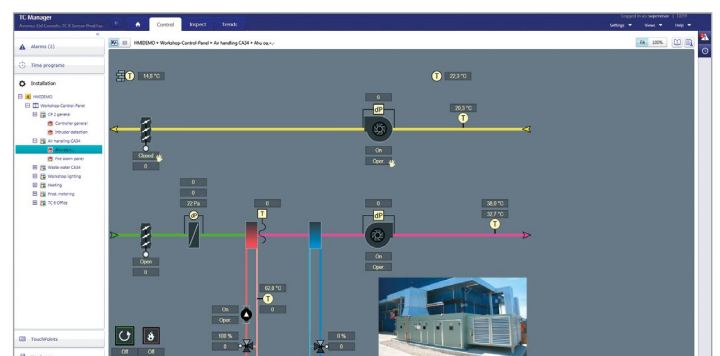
TC Manager
Acronyx Ltd Controls, TC X Sensor Monitoring

Control Inspect Trends

Logged in as: supervisor | 18:59
Settings Views Help

Alarms (2)

Time programs

Installation

HMIDEMO
Workshop-Control-Panel
CP 2 general
Controller general
Intruder detection
Air handling CA34
Ahu ca...
Fire alarm panel
Waste water CA34
Workshop lighting
Heating
Prox metering
TC X Office

TouchPoints

HMIDEMO » Workshop-Control-Panel » Air handling CA34 » Ahu ca...

Fit 100%

14,8 °C
22,3 °C
0
20,5 °C
Closed
0
On
Open
0
0
22 Pa
0
0
38,9 °C
32,7 °C
Open
0
On
Open
62,8 °C
0
On
Open
100 %
0
0 %
0
Off
Off